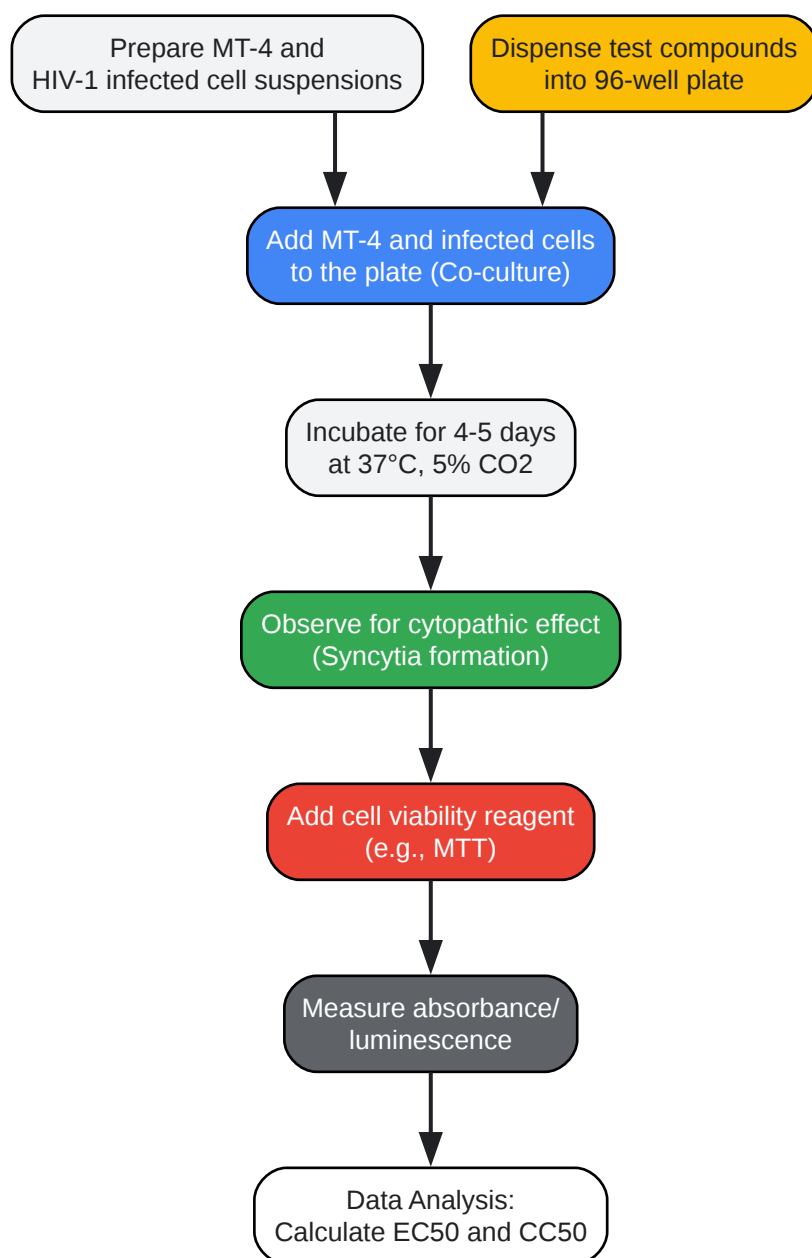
Prepare MT-4 and HIV-1 infected cell suspensions

Dispense test compounds into 96-well plate

Add MT-4 and infected cells to the plate (Co-culture)

Incubate for 4-5 days at 37°C, 5% CO2

Observe for cytopathic effect (Syncytia formation)

Add cell viability reagent (e.g., MTT)

Measure absorbance/ luminescence

Data Analysis: Calculate EC50 and CC50